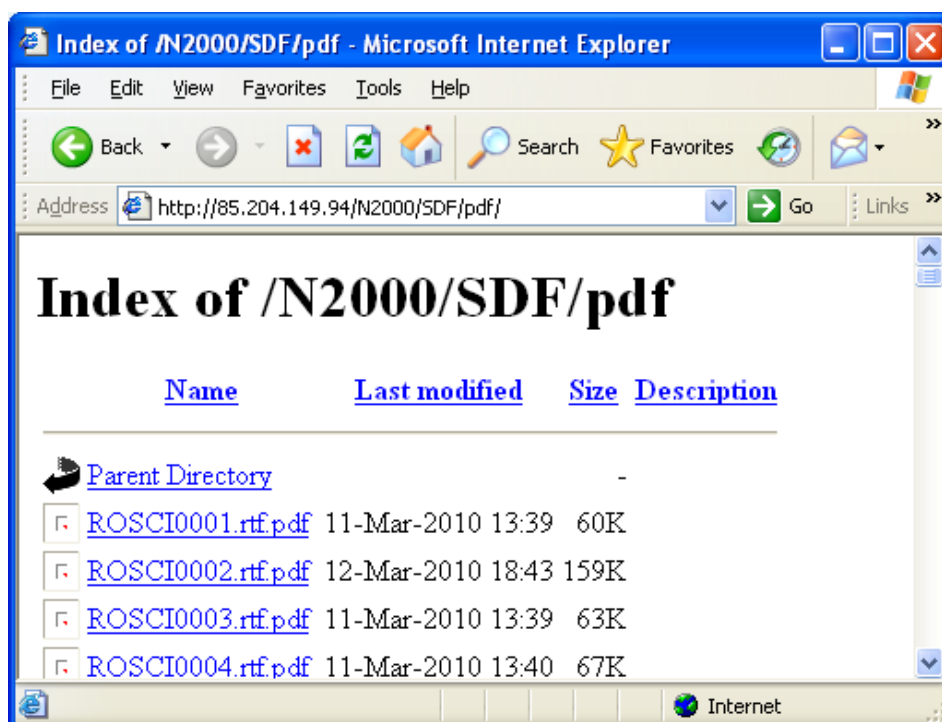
Index of /N2000/SDF/pdf - Microsoft Internet Explorer

File Edit View Favorites Tools Help

Back Search Favorites

Address http://85.204.149.94/N2000/SDF/pdf/ Go Links

# Index of /N2000/SDF/pdf

| Name | Last modified | Size | Description |
|---|---|---|---|
| Parent Directory | | - | |
| ROSCI0001.rtf.pdf | 11-Mar-2010 13:39 | 60K | |
| ROSCI0002.rtf.pdf | 12-Mar-2010 18:43 | 159K | |
| ROSCI0003.rtf.pdf | 11-Mar-2010 13:39 | 63K | |
| ROSCI0004.rtf.pdf | 11-Mar-2010 13:40 | 67K | |

Internet